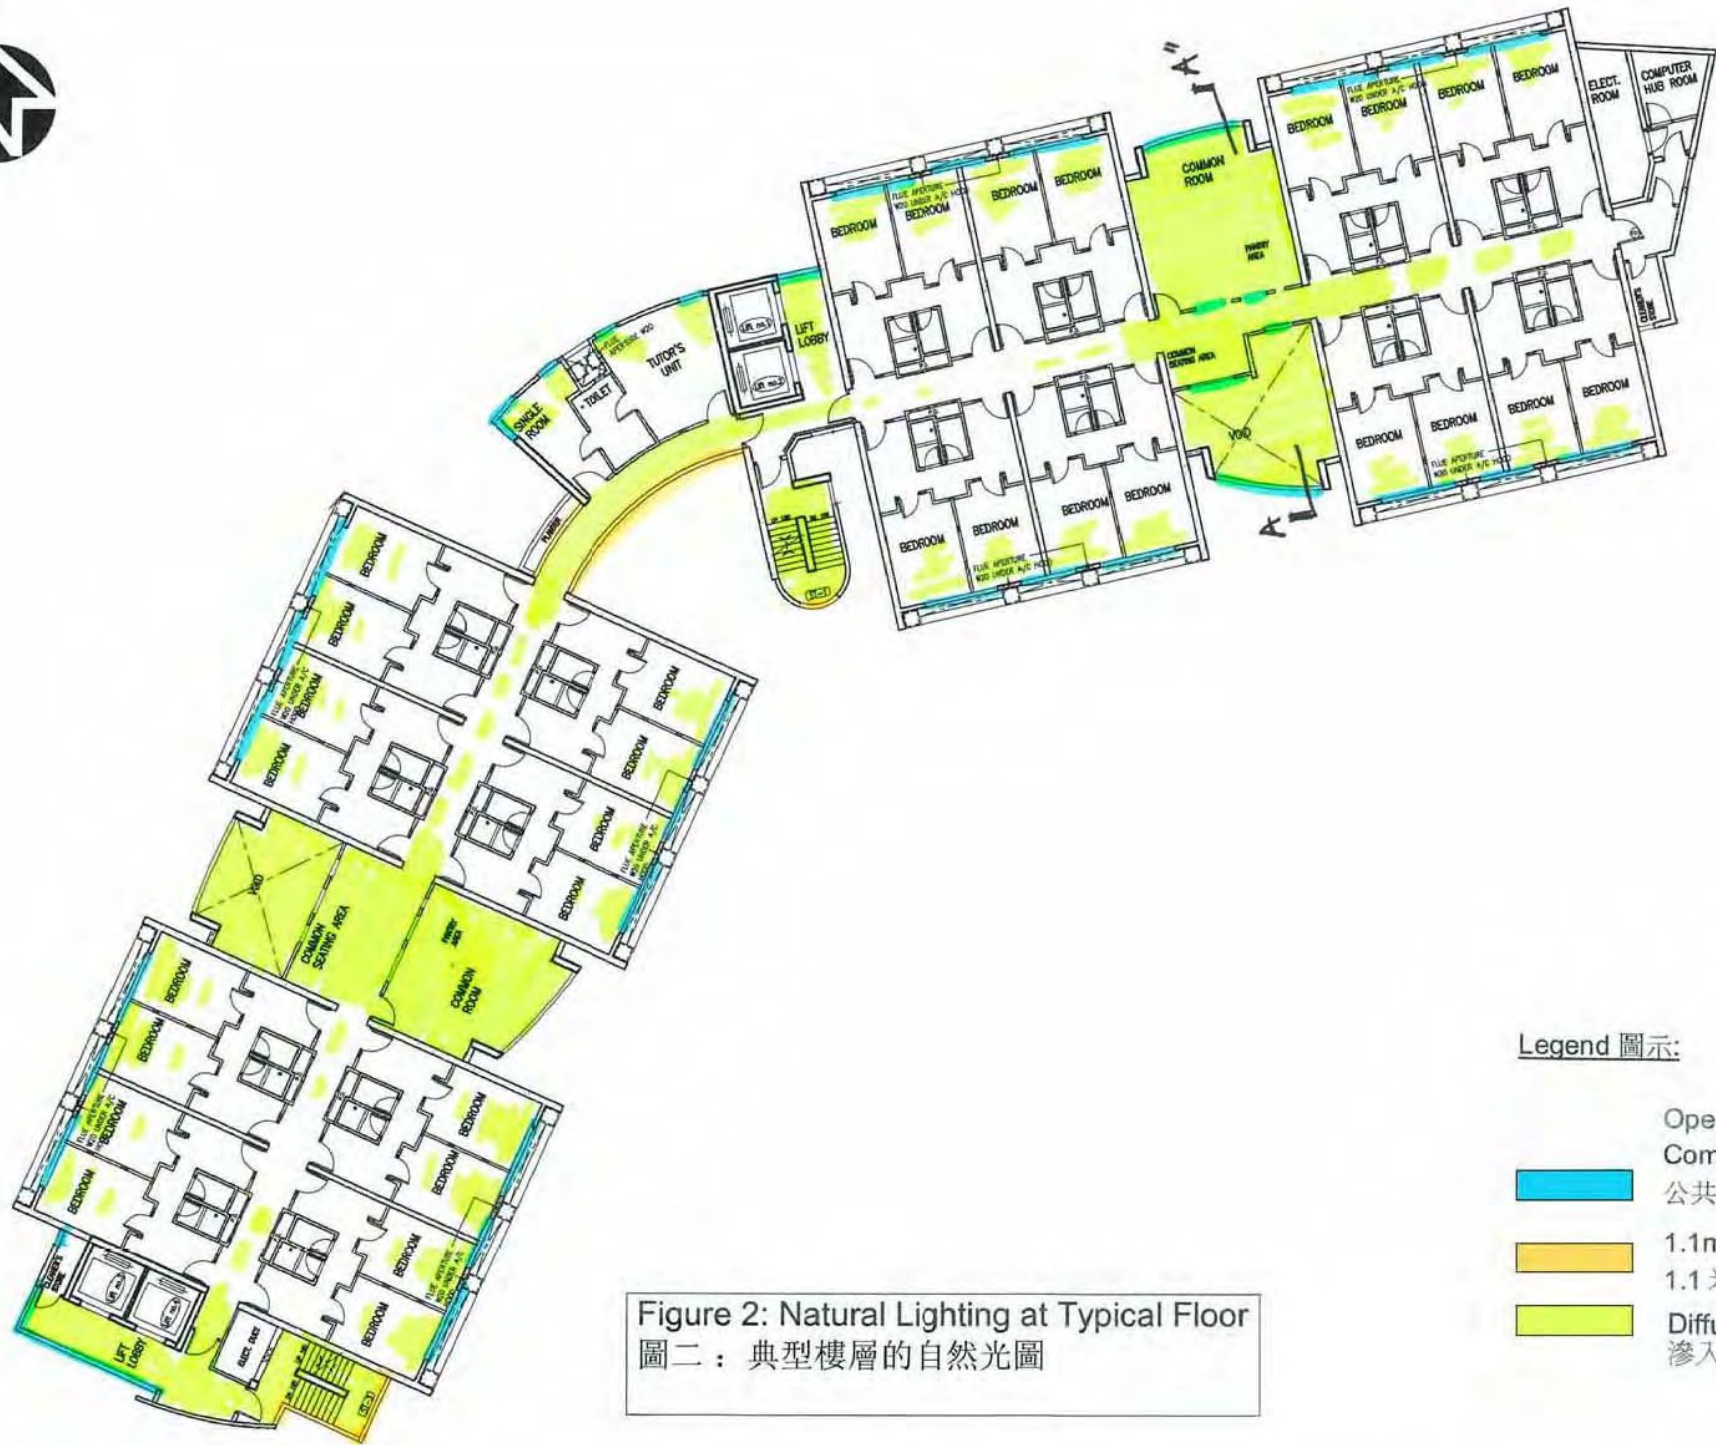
COMMON ROOM
PANTRY AREA
COMMON SEATING AREA
VOID
A
A
BEDROOM
BEDROOM
BEDROOM
BEDROOM
ELECT. ROOM
COMPUTER HUB ROOM
FLUE APERTURE W20 UNDER A/C HOOD
BEDROOM
BEDROOM
BEDROOM
BEDROOM
BEDROOM
FLUE APERTURE W20 UNDER A/C HOOD
BEDROOM
BEDROOM
BEDROOM
BEDROOM
FLUE APERTURE W20 UNDER A/C HOOD
BEDROOM
BEDROOM
BEDROOM
BEDROOM
FLUE APERTURE W20 UNDER A/C HOOD
LIFT LOBBY
TUTOR'S UNIT
FLUE APERTURE W20
TOILET
SINGLE ROOM
BEDROOM
BEDROOM
FLUE APERTURE W20 UNDER A/C BEDROOM
BEDROOM
BEDROOM
BEDROOM
BEDROOM
BEDROOM
FLUE APERTURE W20 UNDER A/C
VOID
COMMON SEATING AREA
PANTRY AREA
COMMON ROOM
BEDROOM
BEDROOM
FLUE APERTURE W20 UNDER A/C BEDROOM
BEDROOM
BEDROOM
BEDROOM
BEDROOM
BEDROOM
FLUE APERTURE W20 UNDER A/C
LIFT LOBBY
ELECT. DUCT

Figure 2: Natural Lighting at Typical Floor
圖二：典型樓層的自然光圖

Legend 圖示:

Ope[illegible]
Com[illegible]
公共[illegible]

1.1m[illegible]
1.1 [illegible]

Diffu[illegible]
滲入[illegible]